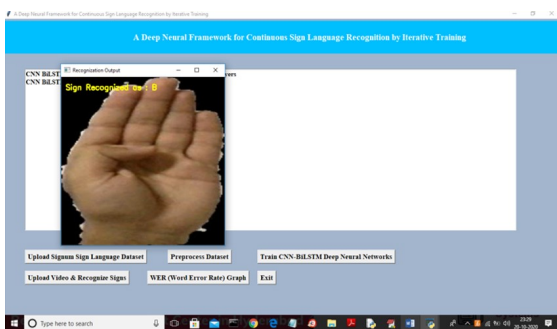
A Deep Neural Framework for Continuous Sign Language Recognition by Iterative Training

A Deep Neural Framework for Continuous Sign Language Recognition by Iterative Training

CNN BiLST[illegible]
CNN BiLST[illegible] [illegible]yers

Recognization Output

Sign Recognized as : B

Upload Signum Sign Language Dataset
Preprocess Dataset
Train CNN-BiLSTM Deep Neural Networks
Upload Video & Recognize Signs
WER (Word Error Rate) Graph
Exit

Type here to search

23:29
20-10-2020